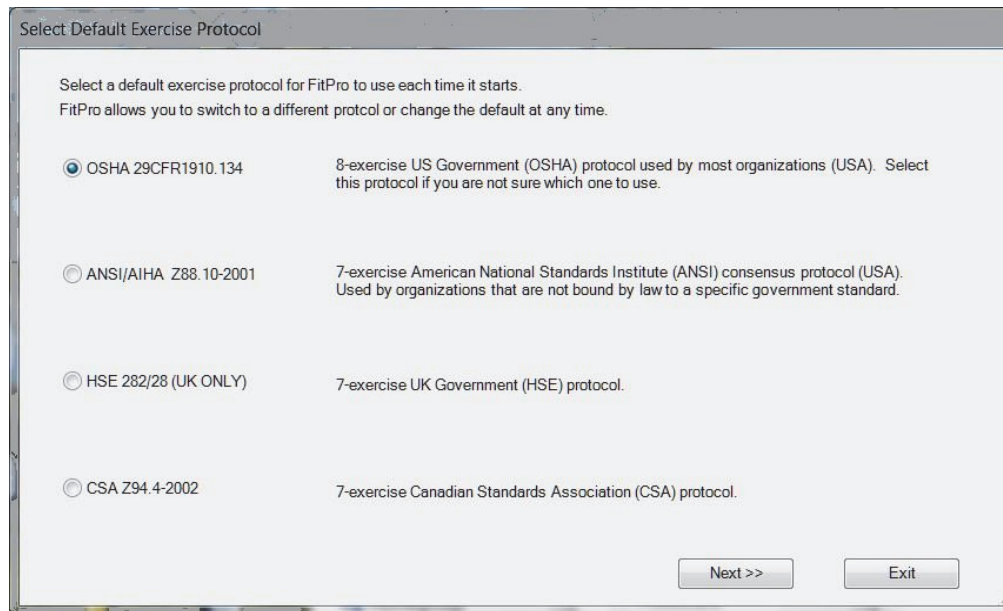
Select Default Exercise Protocol

Select a default exercise protocol for FitPro to use each time it starts.
FitPro allows you to switch to a different protcol or change the default at any time.

OSHA 29CFR1910.134

8-exercise US Government (OSHA) protocol used by most organizations (USA). Select this protocol if you are not sure which one to use.

ANSI/AIHA Z88.10-2001

7-exercise American National Standards Institute (ANSI) consensus protocol (USA). Used by organizations that are not bound by law to a specific government standard.

HSE 282/28 (UK ONLY)

7-exercise UK Government (HSE) protocol.

CSA Z94.4-2002

7-exercise Canadian Standards Association (CSA) protocol.

Next >>

Exit